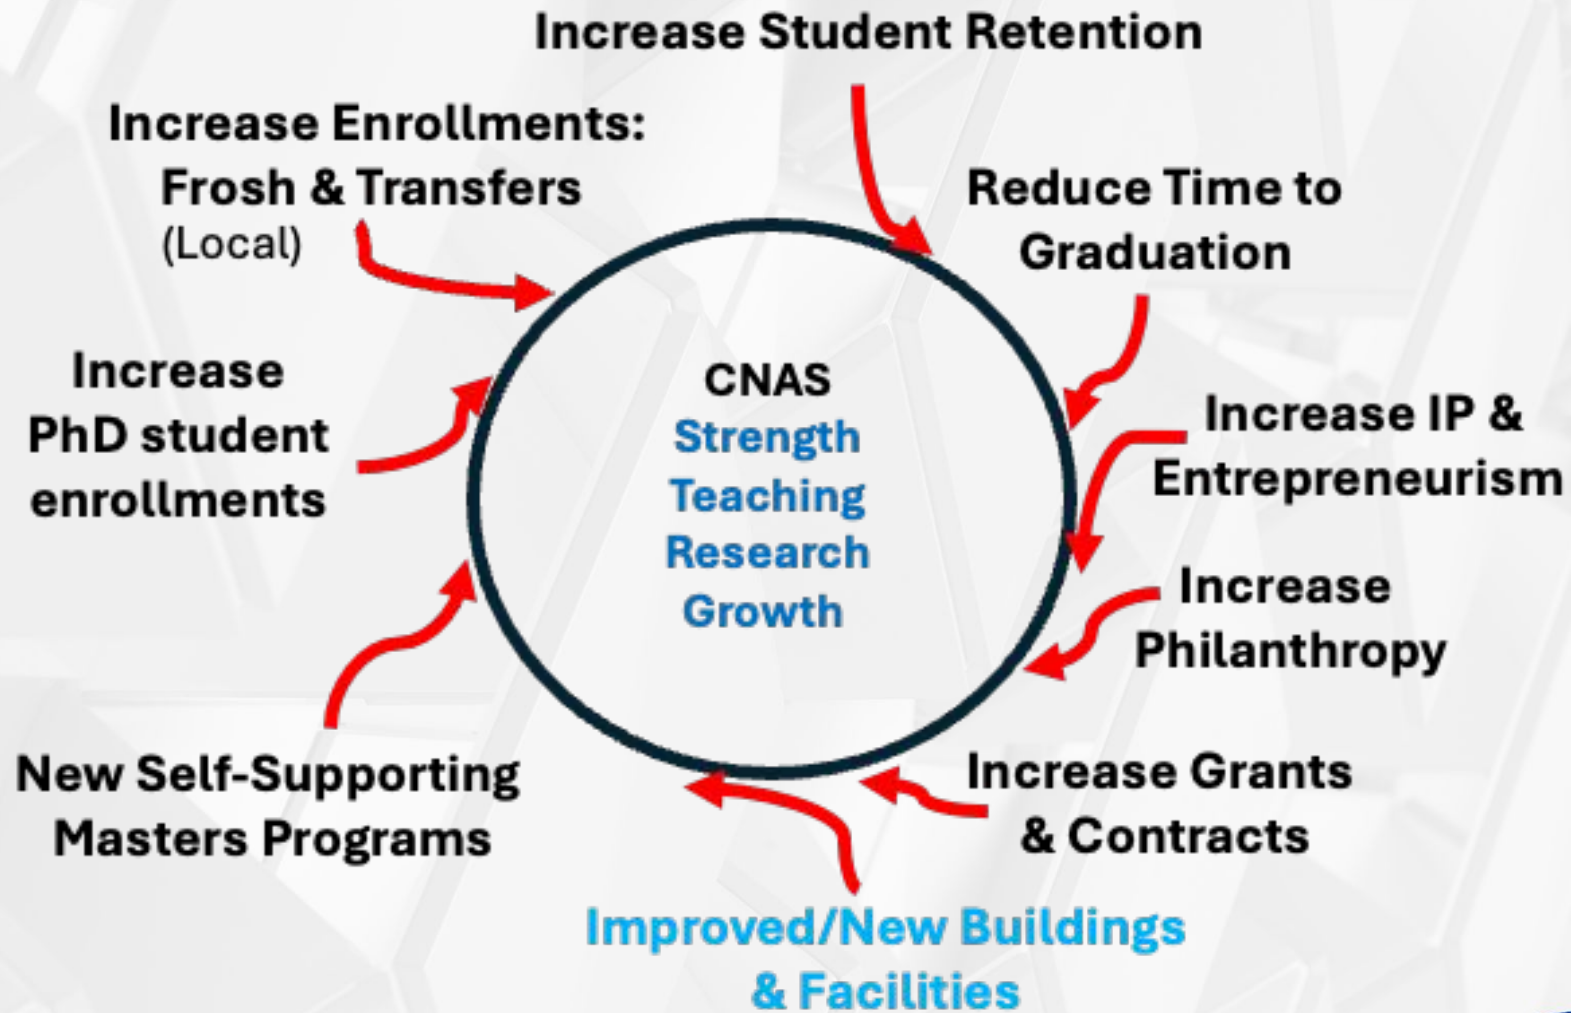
Increase Student Retention

Increase Enrollments: Frosh & Transfers (Local)

Reduce Time to Graduation

Increase PhD student enrollments

CNAS
Strength
Teaching
Research
Growth

Increase IP & Entrepreneurism

Increase Philanthropy

New Self-Supporting Masters Programs

Increase Grants & Contracts

Improved/New Buildings & Facilities